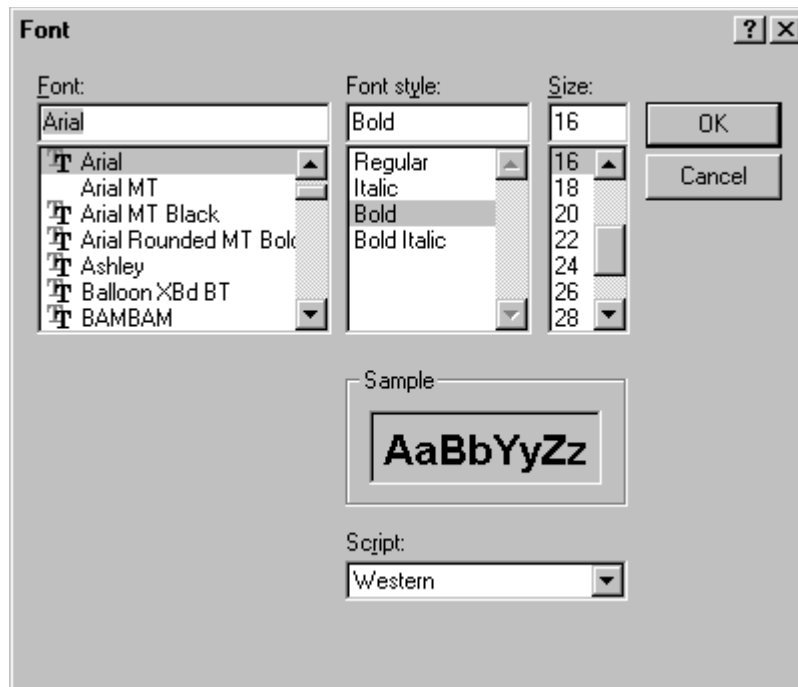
Font

?

X

Font:

Arial

Arial

Arial MT

Arial MT Black

Arial Rounded MT Bol

Ashley

Balloon XBd BT

BAMBAM

Font style:

Bold

Regular

Italic

Bold

Bold Italic

Size:

16

16

18

20

22

24

26

28

OK

Cancel

Sample

AaBbYyZz

Script:

Western